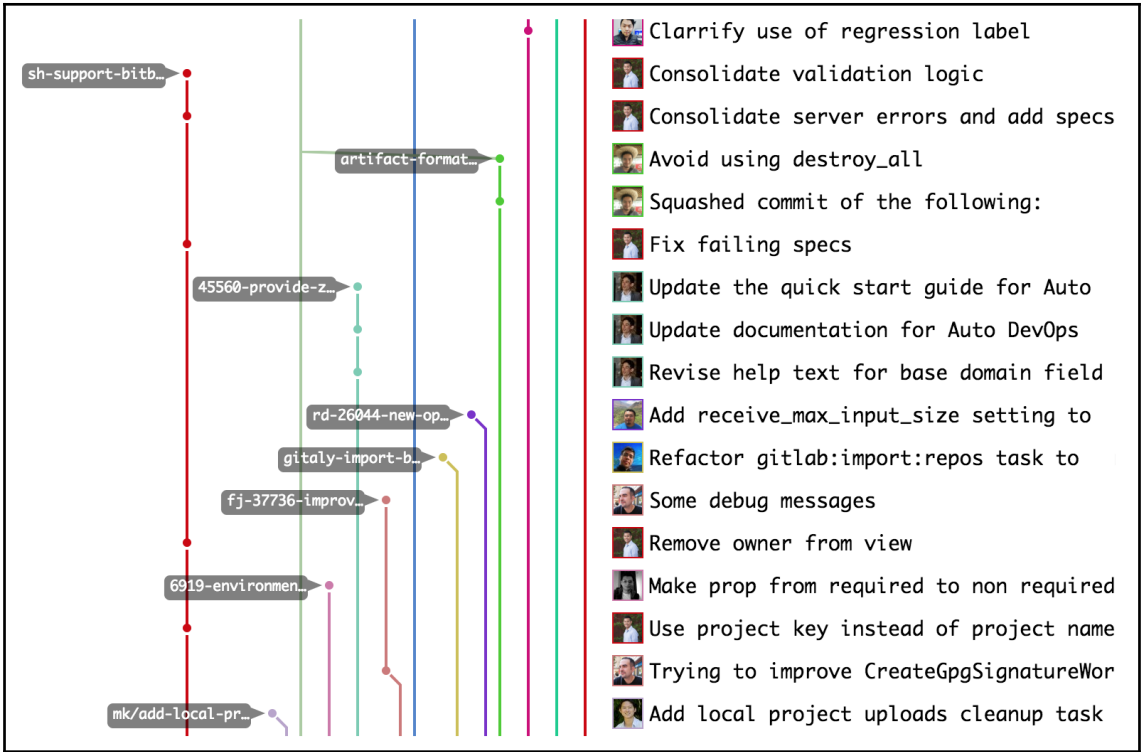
sh-support-bitb…
artifact-format…
45560-provide-z…
rd-26044-new-op…
gitaly-import-b…
fj-37736-improv…
6919-environmen…
mk/add-local-pr…

Clarrify use of regression label
Consolidate validation logic
Consolidate server errors and add specs
Avoid using destroy_all
Squashed commit of the following:
Fix failing specs
Update the quick start guide for Auto
Update documentation for Auto DevOps
Revise help text for base domain field
Add receive_max_input_size setting to
Refactor gitlab:import:repos task to
Some debug messages
Remove owner from view
Make prop from required to non required
Use project key instead of project name
Trying to improve CreateGpgSignatureWor
Add local project uploads cleanup task